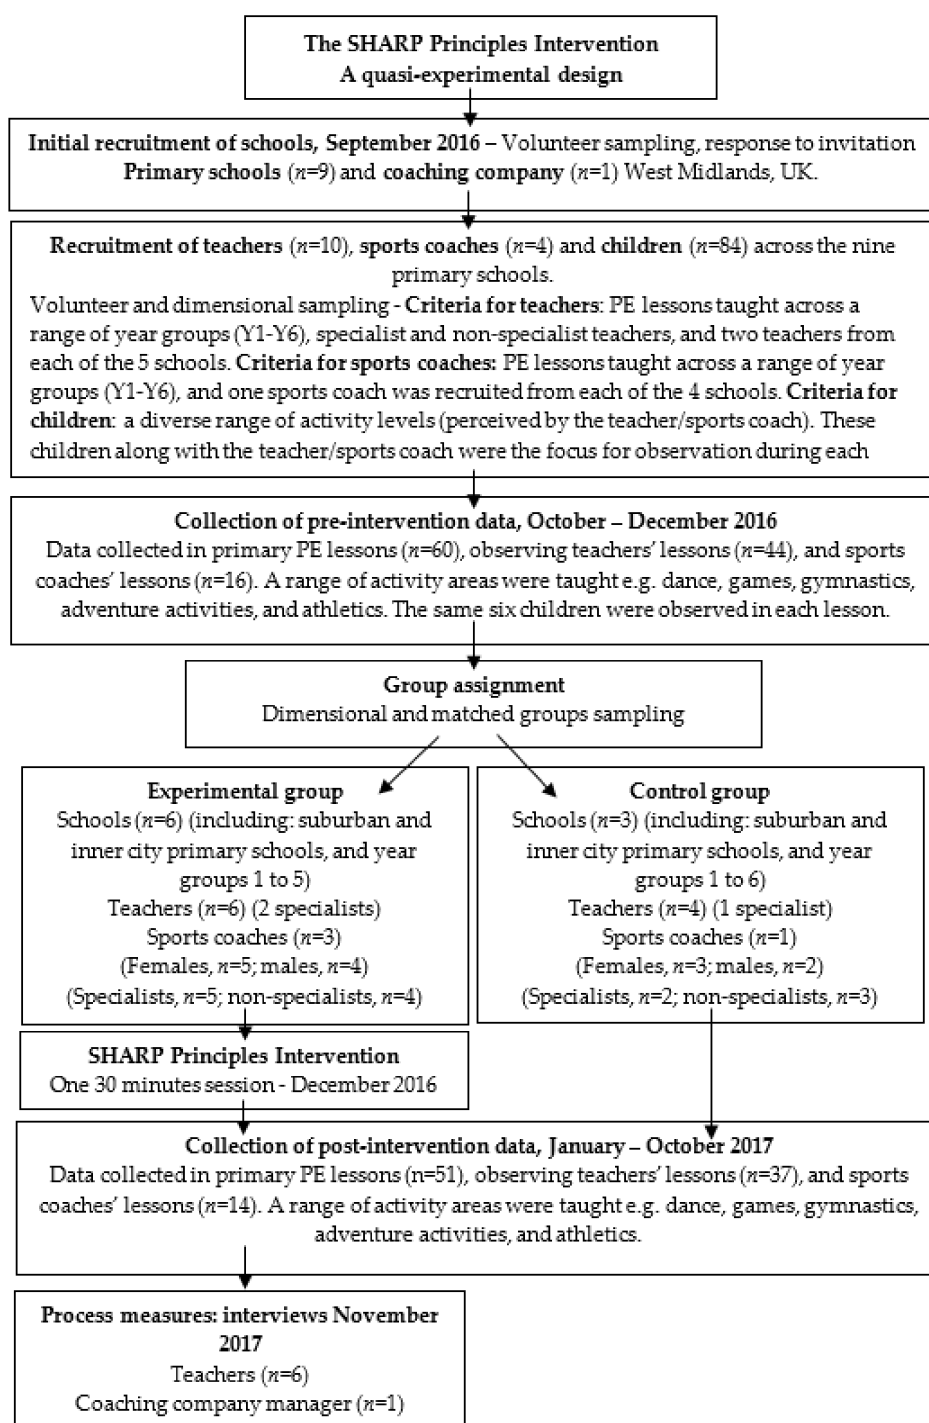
**The SHARP Principles Intervention**
**A quasi-experimental design**

**Initial recruitment of schools, September 2016** – Volunteer sampling, response to invitation **Primary schools** (*n*=9) and **coaching company** (*n*=1) West Midlands, UK.

**Recruitment of teachers** (*n*=10), **sports coaches** (*n*=4) and **children** (*n*=84) across the nine primary schools.
Volunteer and dimensional sampling - **Criteria for teachers**: PE lessons taught across a range of year groups (Y1-Y6), specialist and non-specialist teachers, and two teachers from each of the 5 schools. **Criteria for sports coaches:** PE lessons taught across a range of year groups (Y1-Y6), and one sports coach was recruited from each of the 4 schools. **Criteria for children**: a diverse range of activity levels (perceived by the teacher/sports coach). These children along with the teacher/sports coach were the focus for observation during each

**Collection of pre-intervention data, October – December 2016**
Data collected in primary PE lessons (*n*=60), observing teachers' lessons (*n*=44), and sports coaches' lessons (*n*=16). A range of activity areas were taught e.g. dance, games, gymnastics, adventure activities, and athletics. The same six children were observed in each lesson.

**Group assignment**
Dimensional and matched groups sampling

**Experimental group**
Schools (*n*=6) (including: suburban and inner city primary schools, and year groups 1 to 5)
Teachers (*n*=6) (2 specialists)
Sports coaches (*n*=3)
(Females, *n*=5; males, *n*=4)
(Specialists, *n*=5; non-specialists, *n*=4)

**Control group**
Schools (*n*=3) (including: suburban and inner city primary schools, and year groups 1 to 6)
Teachers (*n*=4) (1 specialist)
Sports coaches (*n*=1)
(Females, *n*=3; males, *n*=2)
(Specialists, *n*=2; non-specialists, *n*=3)

**SHARP Principles Intervention**
One 30 minutes session - December 2016

**Collection of post-intervention data, January – October 2017**
Data collected in primary PE lessons (n=51), observing teachers' lessons (*n*=37), and sports coaches' lessons (*n*=14). A range of activity areas were taught e.g. dance, games, gymnastics, adventure activities, and athletics.

**Process measures: interviews November 2017**
Teachers (*n*=6)
Coaching company manager (*n*=1)